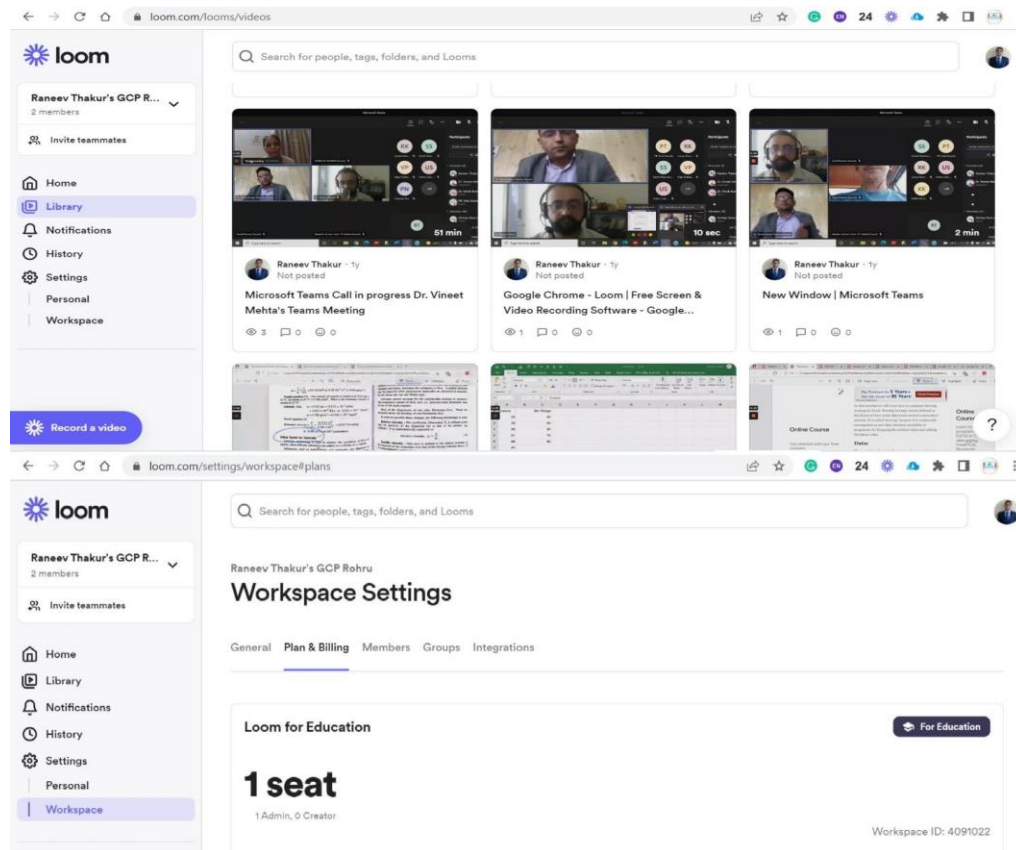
loom.com/looms/videos

24

loom

Search for people, tags, folders, and Looms

Raneev Thakur's GCP R...
2 members

Invite teammates

Home
Library
Notifications
History
Settings
Personal
Workspace

Record a video

51 min

Raneev Thakur · 1y
Not posted

Microsoft Teams Call in progress Dr. Vineet Mehta's Teams Meeting

3 0 0

10 sec

Raneev Thakur · 1y
Not posted

Google Chrome - Loom | Free Screen & Video Recording Software - Google...

1 0 0

2 min

Raneev Thakur · 1y
Not posted

New Window | Microsoft Teams

1 0 0

Online Course

?

loom.com/settings/workspace#plans

24

loom

Search for people, tags, folders, and Looms

Raneev Thakur's GCP R...
2 members

Invite teammates

Home
Library
Notifications
History
Settings
Personal
Workspace

Raneev Thakur's GCP Rohru

Workspace Settings

General Plan & Billing Members Groups Integrations

Loom for Education

For Education

1 seat

1 Admin, 0 Creator

Workspace ID: 4091022